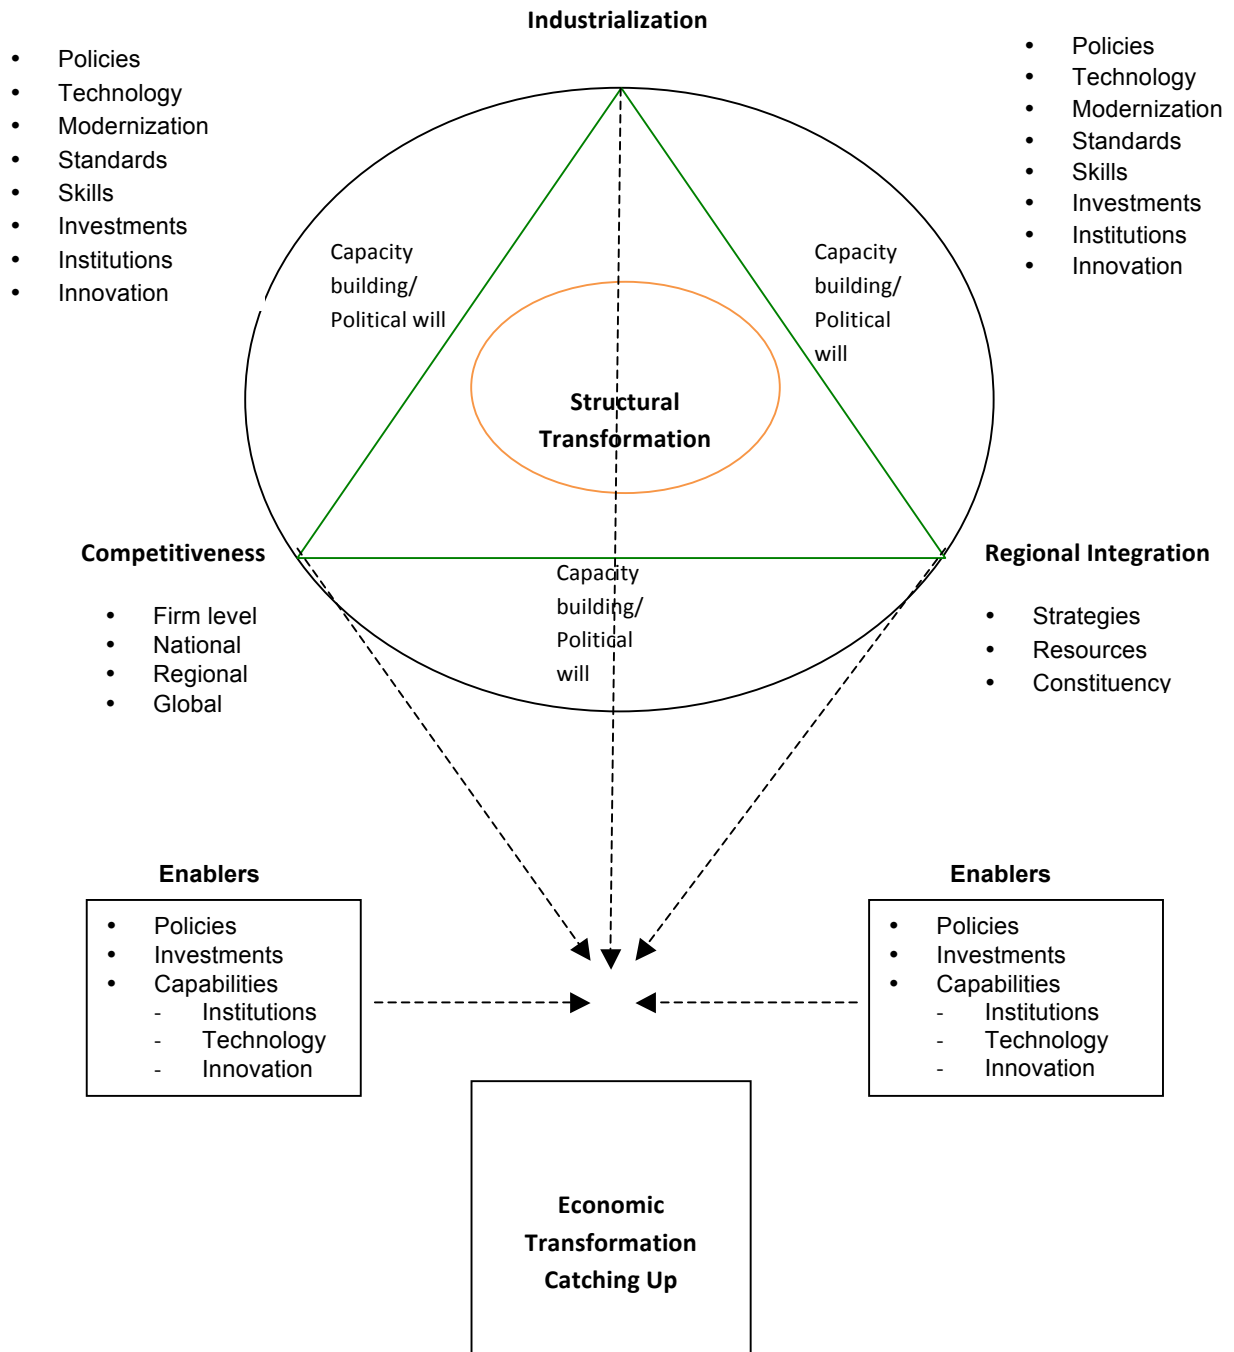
Industrialization

- Policies
- Technology
- Modernization
- Standards
- Skills
- Investments
- Institutions
- Innovation

- Policies
- Technology
- Modernization
- Standards
- Skills
- Investments
- Institutions
- Innovation

Capacity building/ Political will

Capacity building/ Political will

Structural Transformation

Competitiveness

- Firm level
- National
- Regional
- Global

Capacity building/ Political will

Regional Integration

- Strategies
- Resources
- Constituency

Enablers

- Policies
- Investments
- Capabilities
  - Institutions
  - Technology
  - Innovation

Enablers

- Policies
- Investments
- Capabilities
  - Institutions
  - Technology
  - Innovation

Economic Transformation Catching Up